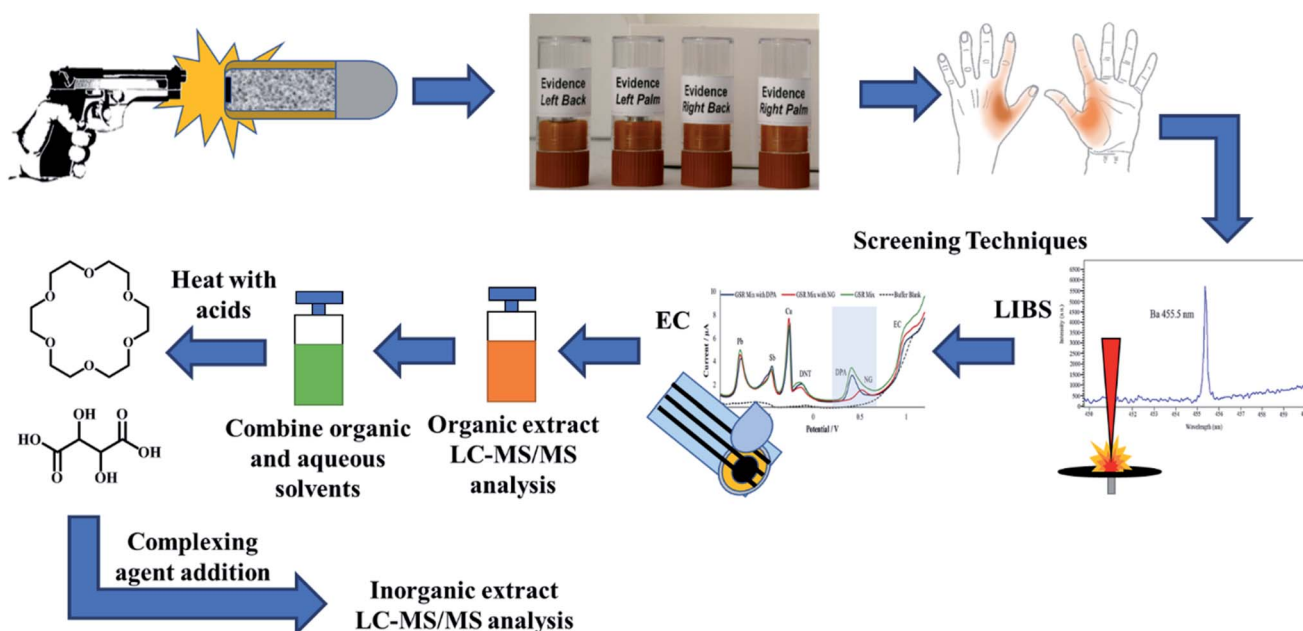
Evidence Left Back
Evidence Left Palm
Evidence Right Back
Evidence Right Palm

Screening Techniques

LIBS

Ba 455.5 nm

Intensity (a.u.)

Wavelength (nm)

EC

GSR Mix with DPA
GSR Mix with NG
GSR Mix
Buffer Blank

Pb
Sb
Cu
DNT
DPA
NG
EC

Current / μA

Potential / V

Organic extract LC-MS/MS analysis

Combine organic and aqueous solvents

Heat with acids

O
O
O
O
O
O

OH
HO
OH
O
O
OH

Complexing agent addition

Inorganic extract LC-MS/MS analysis